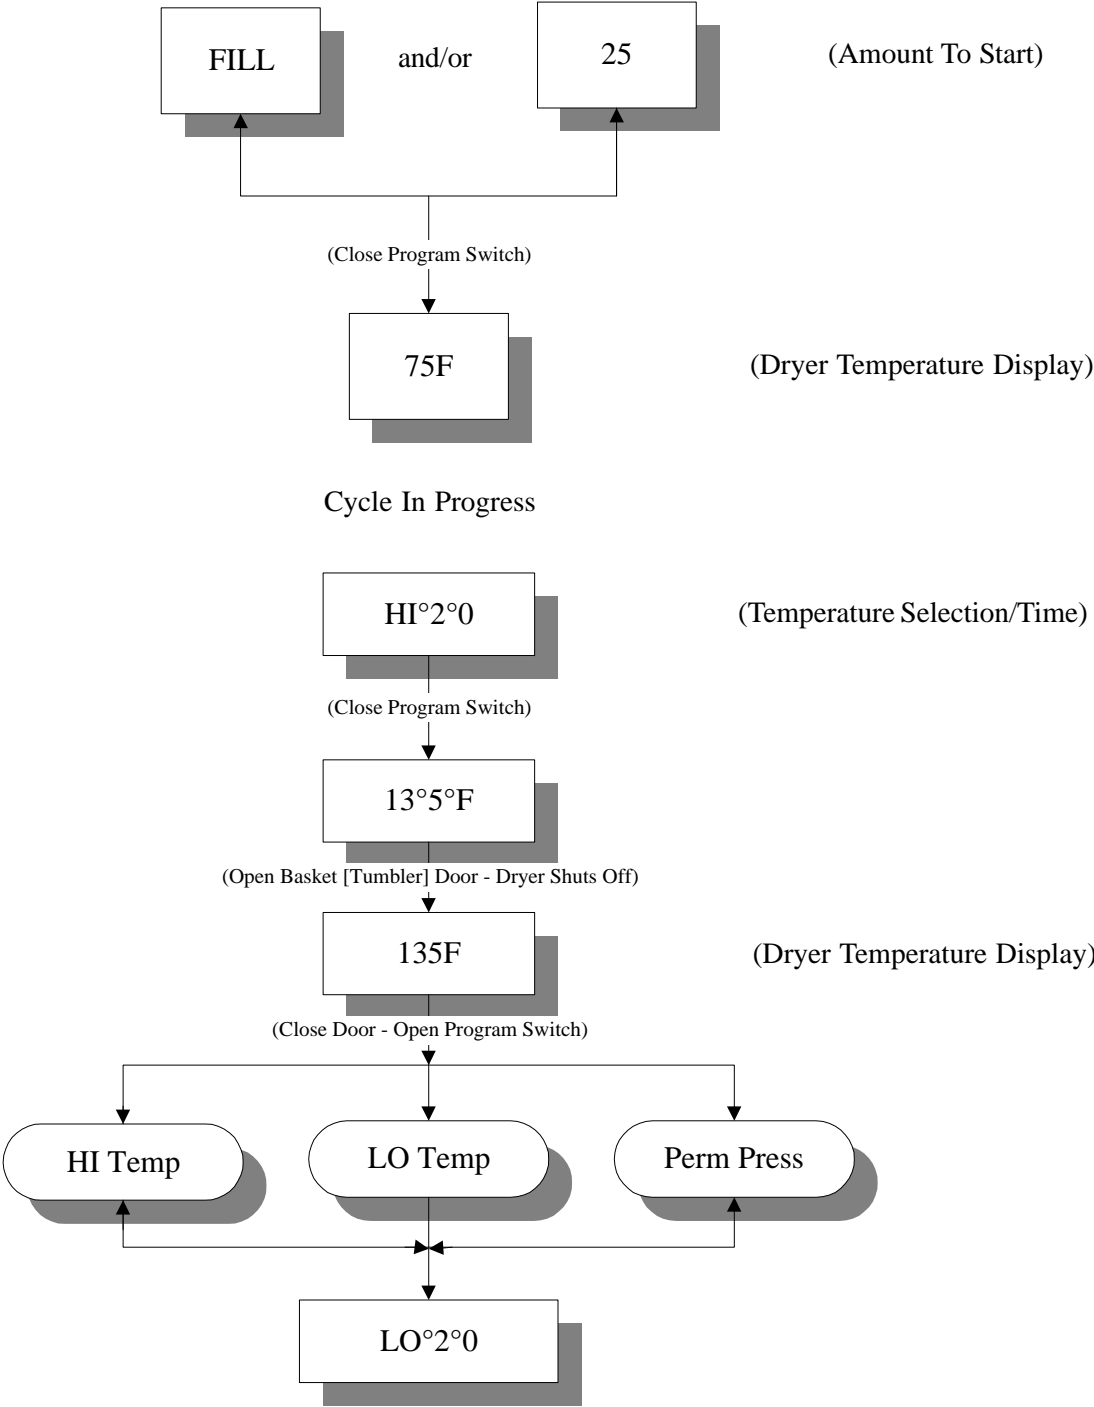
FILL

and/or

25

(Amount To Start)

(Close Program Switch)

75F

(Dryer Temperature Display)

Cycle In Progress

HI°2°0

(Temperature Selection/Time)

(Close Program Switch)

13°5°F

(Open Basket [Tumbler] Door - Dryer Shuts Off)

135F

(Dryer Temperature Display)

(Close Door - Open Program Switch)

HI Temp

LO Temp

Perm Press

LO°2°0